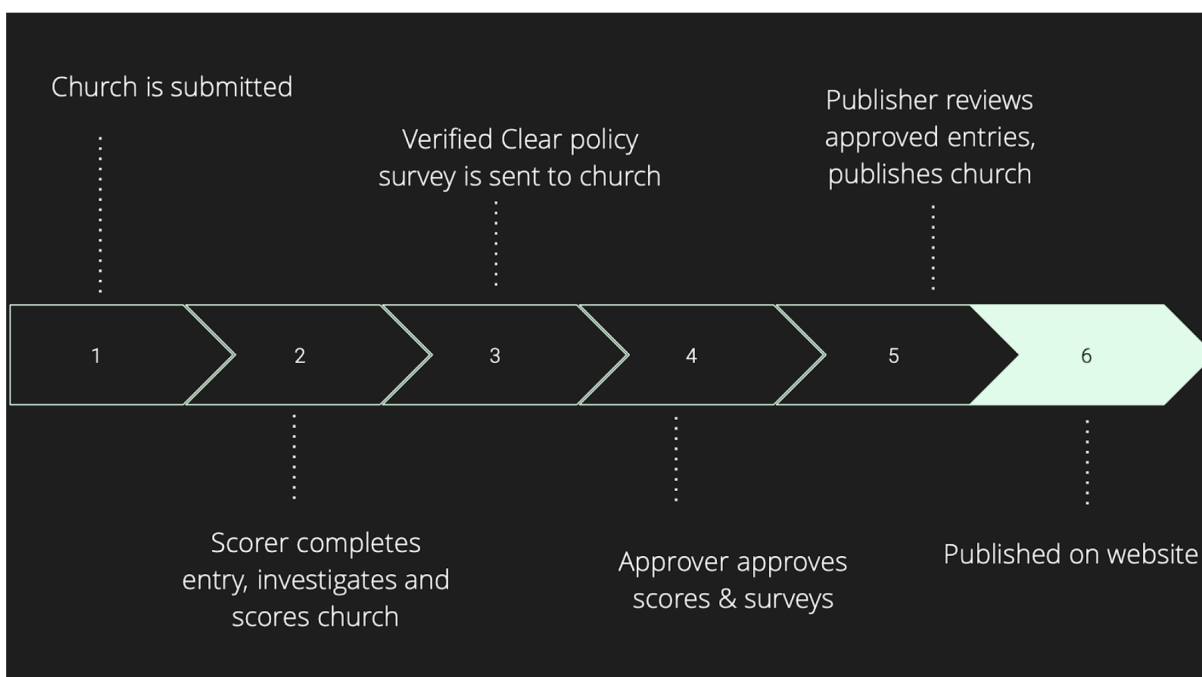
Church is submitted

Verified Clear policy survey is sent to church

Publisher reviews approved entries, publishes church

1

2

3

4

5

6

Scorer completes entry, investigates and scores church

Approver approves scores & surveys

Published on website